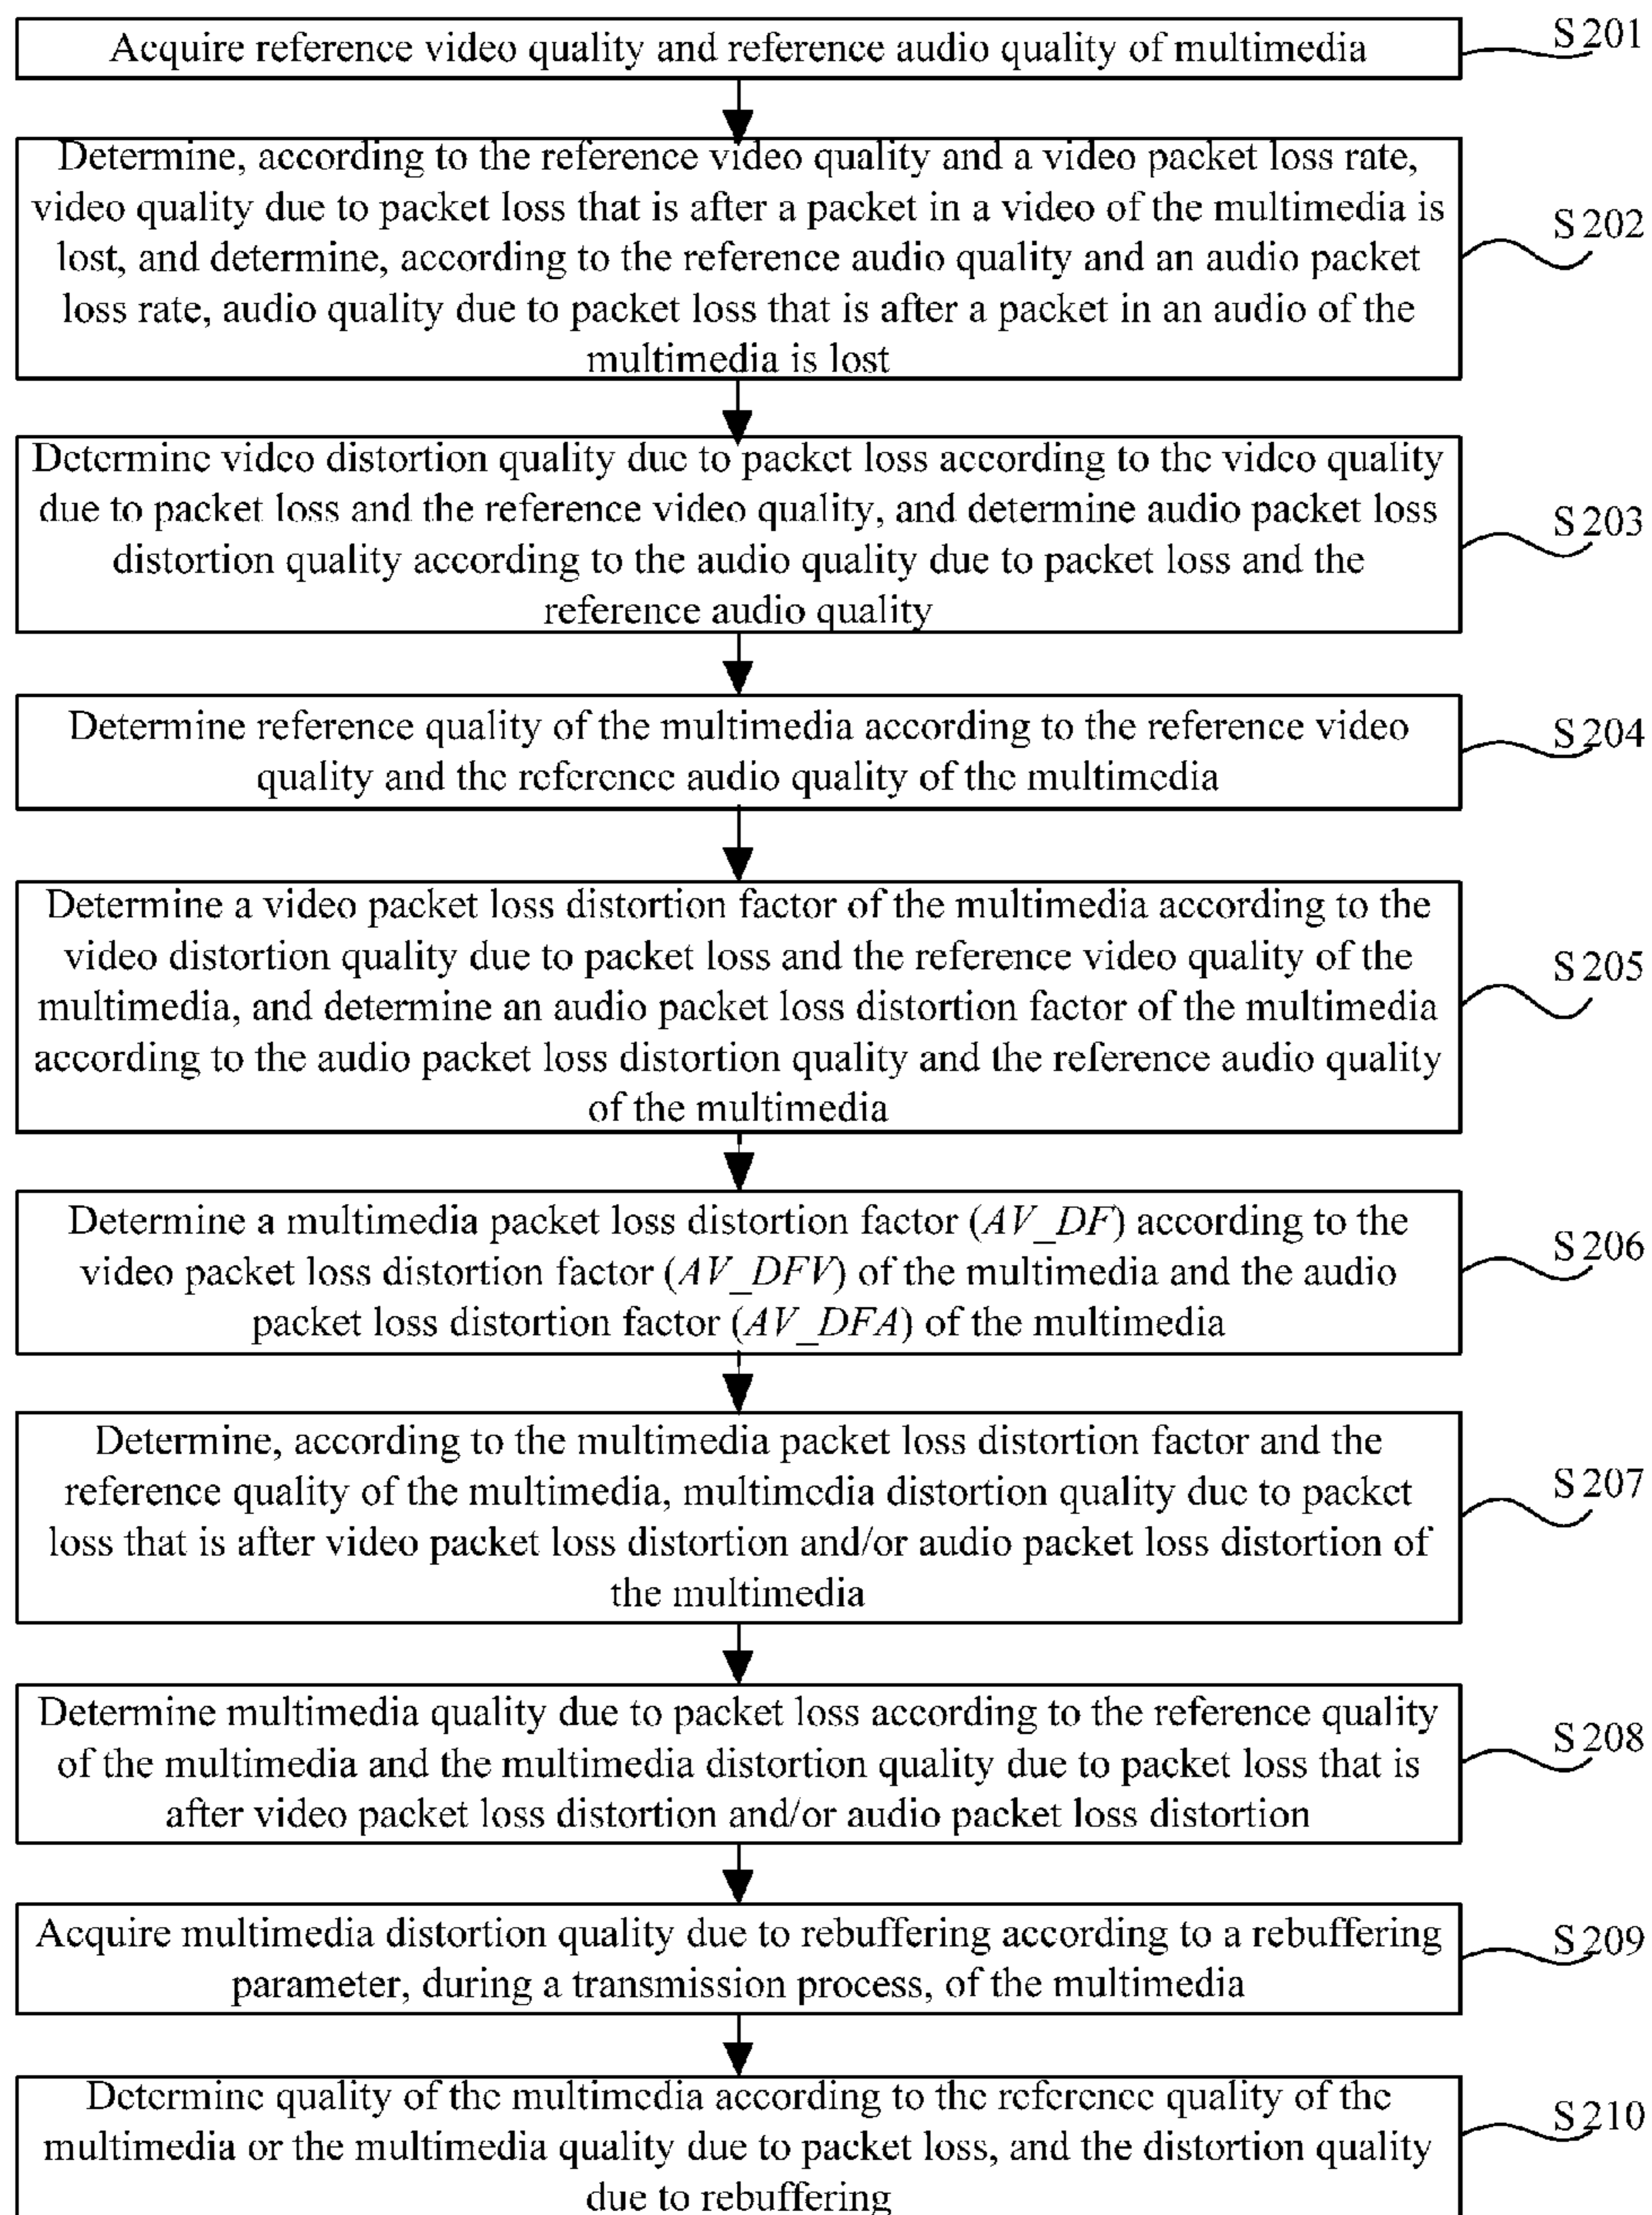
Acquire reference video quality and reference audio quality of multimedia

S201

Determine, according to the reference video quality and a video packet loss rate, video quality due to packet loss that is after a packet in a video of the multimedia is lost, and determine, according to the reference audio quality and an audio packet loss rate, audio quality due to packet loss that is after a packet in an audio of the multimedia is lost

S202

Determine video distortion quality due to packet loss according to the video quality due to packet loss and the reference video quality, and determine audio packet loss distortion quality according to the audio quality due to packet loss and the reference audio quality

S203

Determine reference quality of the multimedia according to the reference video quality and the reference audio quality of the multimedia

S204

Determine a video packet loss distortion factor of the multimedia according to the video distortion quality due to packet loss and the reference video quality of the multimedia, and determine an audio packet loss distortion factor of the multimedia according to the audio packet loss distortion quality and the reference audio quality of the multimedia

S205

Determine a multimedia packet loss distortion factor ($AV\_DF$) according to the video packet loss distortion factor ($AV\_DFV$) of the multimedia and the audio packet loss distortion factor ($AV\_DFA$) of the multimedia

S206

Determine, according to the multimedia packet loss distortion factor and the reference quality of the multimedia, multimedia distortion quality due to packet loss that is after video packet loss distortion and/or audio packet loss distortion of the multimedia

S207

Determine multimedia quality due to packet loss according to the reference quality of the multimedia and the multimedia distortion quality due to packet loss that is after video packet loss distortion and/or audio packet loss distortion

S208

Acquire multimedia distortion quality due to rebuffering according to a rebuffering parameter, during a transmission process, of the multimedia

S209

Determine quality of the multimedia according to the reference quality of the multimedia or the multimedia quality due to packet loss, and the distortion quality due to rebuffering

S210